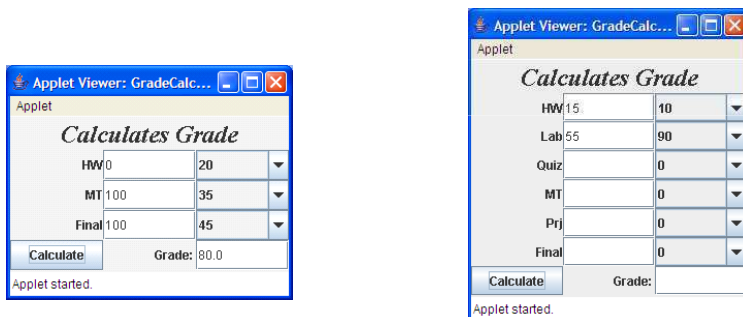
Applet Viewer: GradeCalc...
Applet
Calculates Grade
HW 0 20
MT 100 35
Final 100 45
Calculate Grade: 80.0
Applet started.

Applet Viewer: GradeCalc...
Applet
Calculates Grade
HW 15 10
Lab 55 90
Quiz 0
MT 0
Prj 0
Final 0
Calculate Grade:
Applet started.